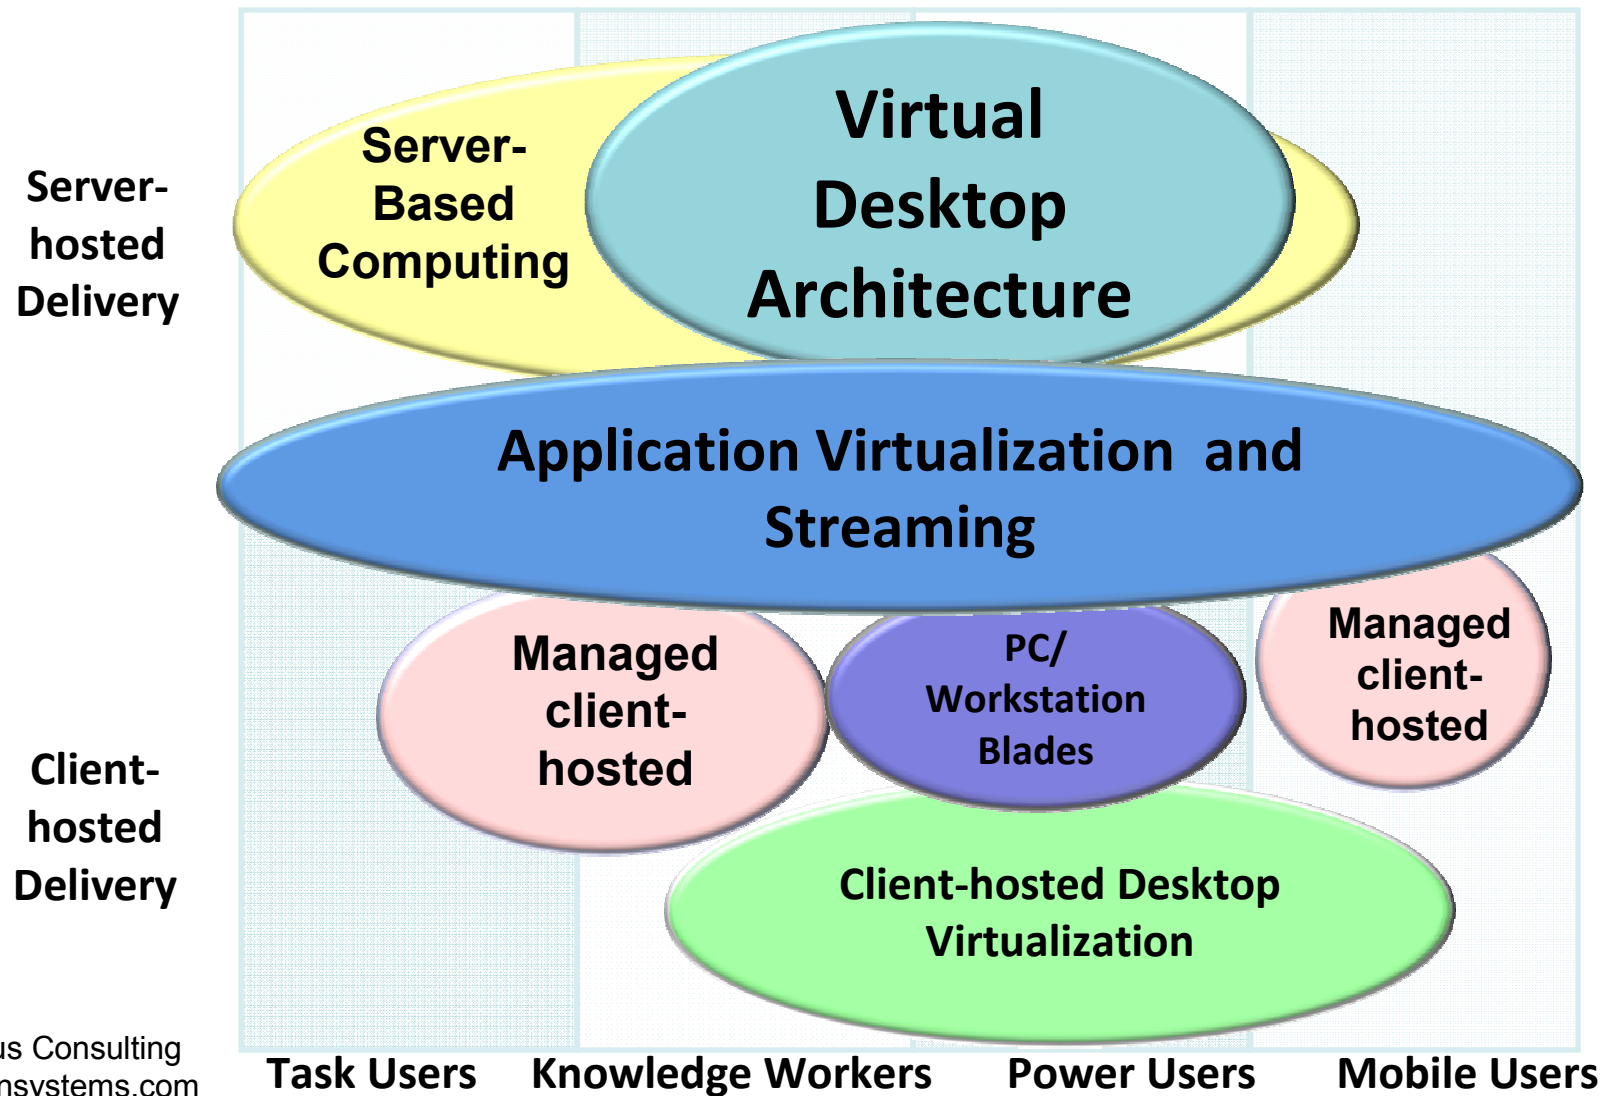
Server-hosted Delivery

Server-Based Computing

Virtual Desktop Architecture

Application Virtualization and Streaming

Managed client-hosted

PC/ Workstation Blades

Managed client-hosted

Client-hosted Delivery

Client-hosted Desktop Virtualization

us Consulting
nsystems.com

Task Users Knowledge Workers Power Users Mobile Users